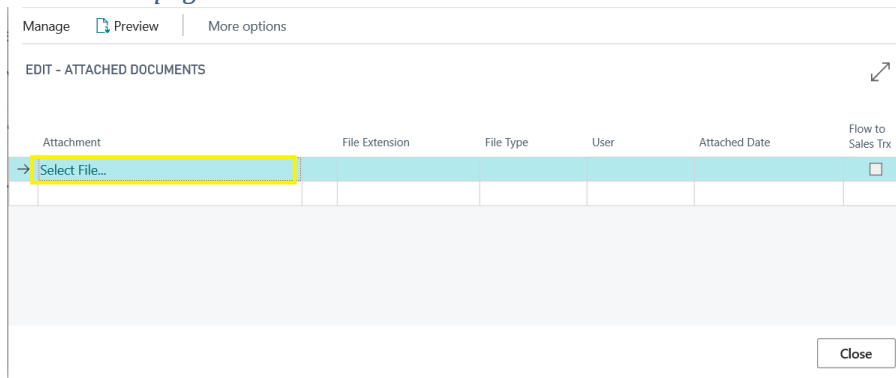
Manage Preview More options

EDIT - ATTACHED DOCUMENTS

| Attachment | File Extension | File Type | User | Attached Date | Flow to Sales Trx |
|---|---|---|---|---|---|
| → Select File... | | | | | ☐ |
| | | | | | |

Close